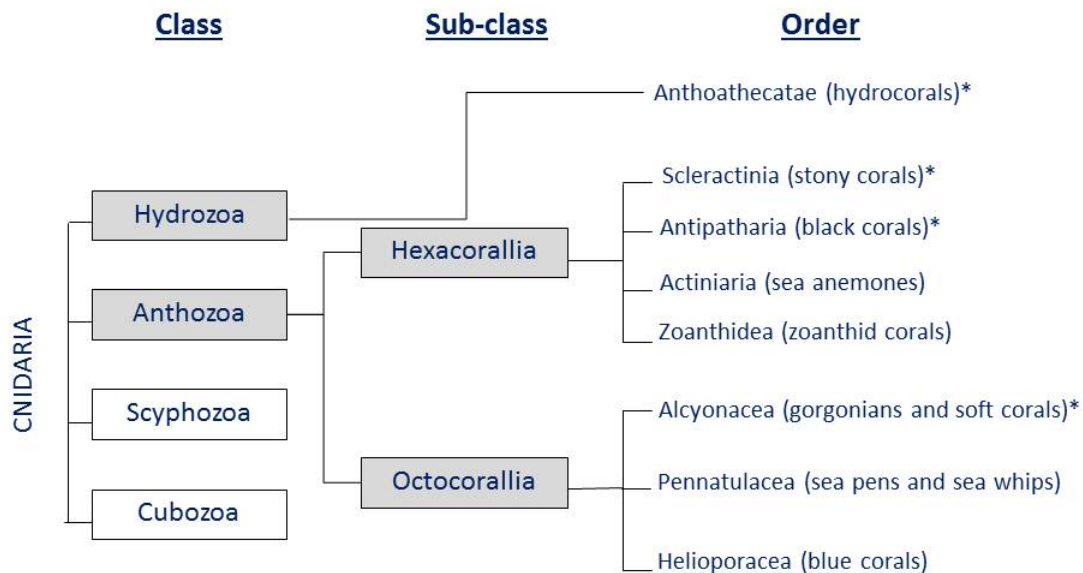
Class

Sub-class

Order

CNIDARIA

Hydrozoa

Anthozoa

Scyphozoa

Cubozoa

Hexacorallia

Octocorallia

Anthoathecatae (hydrocorals)*

Scleractinia (stony corals)*

Antipatharia (black corals)*

Actiniaria (sea anemones)

Zoanthidea (zoanthid corals)

Alcyonacea (gorgonians and soft corals)*

Pennatulacea (sea pens and sea whips)

Helioporacea (blue corals)